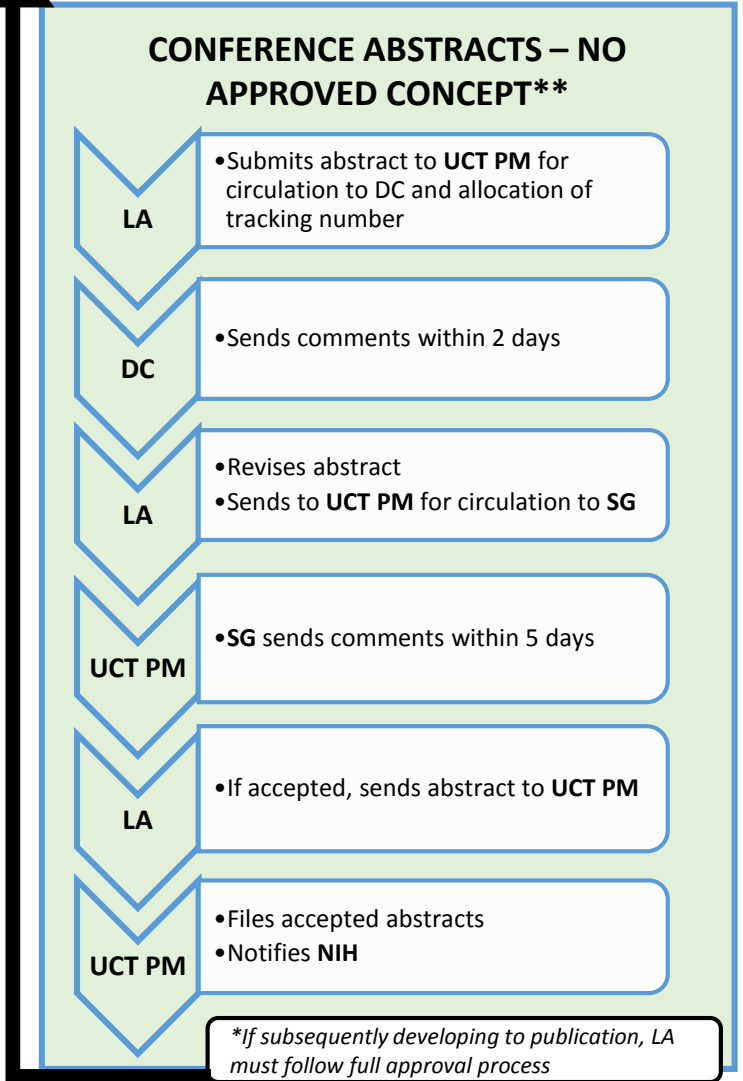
CONFERENCE ABSTRACTS – NO APPROVED CONCEPT**

LA

•Submits abstract to **UCT PM** for circulation to DC and allocation of tracking number

DC

•Sends comments within 2 days

LA

•Revises abstract
•Sends to **UCT PM** for circulation to **SG**

UCT PM

•**SG** sends comments within 5 days

LA

•If accepted, sends abstract to **UCT PM**

UCT PM

•Files accepted abstracts
•Notifies **NIH**

*If subsequently developing to publication, LA must follow full approval process*